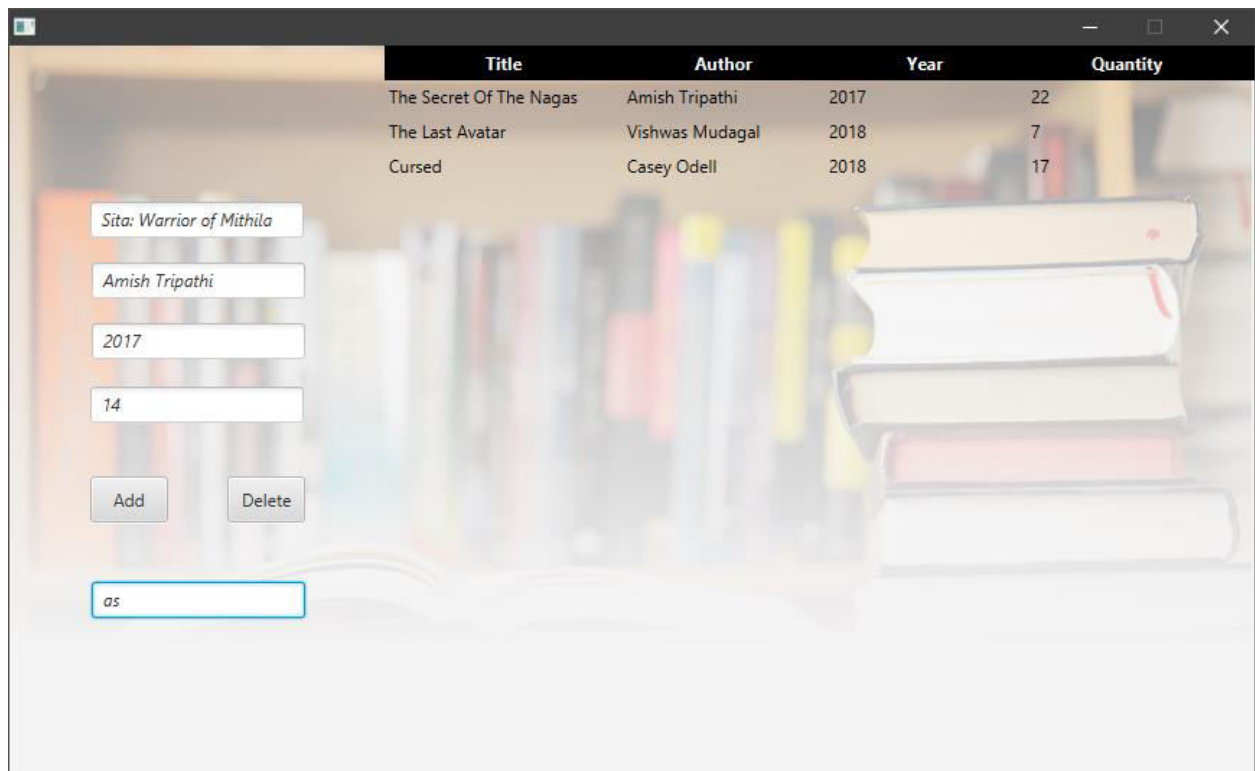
| Title | Author | Year | Quantity |
|---|---|---|---|
| The Secret Of The Nagas | Amish Tripathi | 2017 | 22 |
| The Last Avatar | Vishwas Mudagal | 2018 | 7 |
| Cursed | Casey Odell | 2018 | 17 |

Sita: Warrior of Mithila

Amish Tripathi

2017

14

Add

Delete

as